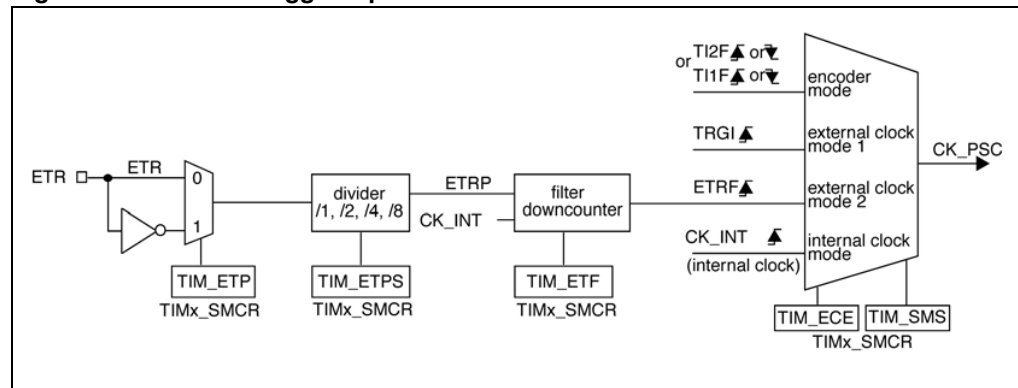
ETR
ETR
0
1
TIM_ETP
TIMx_SMCR
divider
/1, /2, /4, /8
TIM_ETPS
TIMx_SMCR
ETRP
CK_INT
filter
downcounter
TIM_ETF
TIMx_SMCR
or TI2F or
TI1F or
encoder mode
TRGI
external clock mode 1
ETRF
external clock mode 2
CK_INT
(internal clock)
internal clock mode
CK_PSC
TIM_ECE
TIM_SMS
TIMx_SMCR